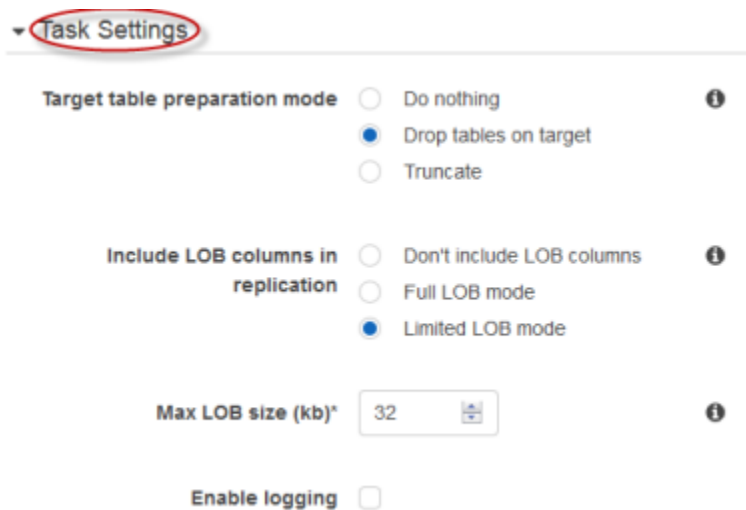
Task Settings

Target table preparation mode
Do nothing
Drop tables on target
Truncate

Include LOB columns in replication
Don't include LOB columns
Full LOB mode
Limited LOB mode

Max LOB size (kb)*
32

Enable logging